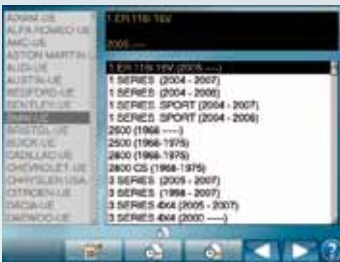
ADAM-UE
ALFA ROMEO-UE
AMC-UE
ASTON MARTIN
AUDI-UE
AUSTIN-UE
BEDFORD-UE
BENTLEY-UE
BMW-UE
BRISTOL-UE
BUICK-UE
CADILLAC-UE
CHEVROLET-UE
CHRYSLER USA
CITROEN-UE
DACIA-UE
DAEWOO-UE

1 ER 116 16V
2005 ----
1 ER 116 16V (2005 ----)
1 SERIES (2004 - 2007)
1 SERIES (2004 - 2006)
1 SERIES SPORT (2004 - 2007)
1 SERIES SPORT (2004 - 2006)
2500 (1968 ----)
2500 (1968-1975)
2800 (1968-1975)
2800 CS (1968-1975)
3 SERIES (2005 - 2007)
3 SERIES (1998 - 2007)
3 SERIES 4X4 (2005 - 2007)
3 SERIES 4X4 (2000 ----)

?